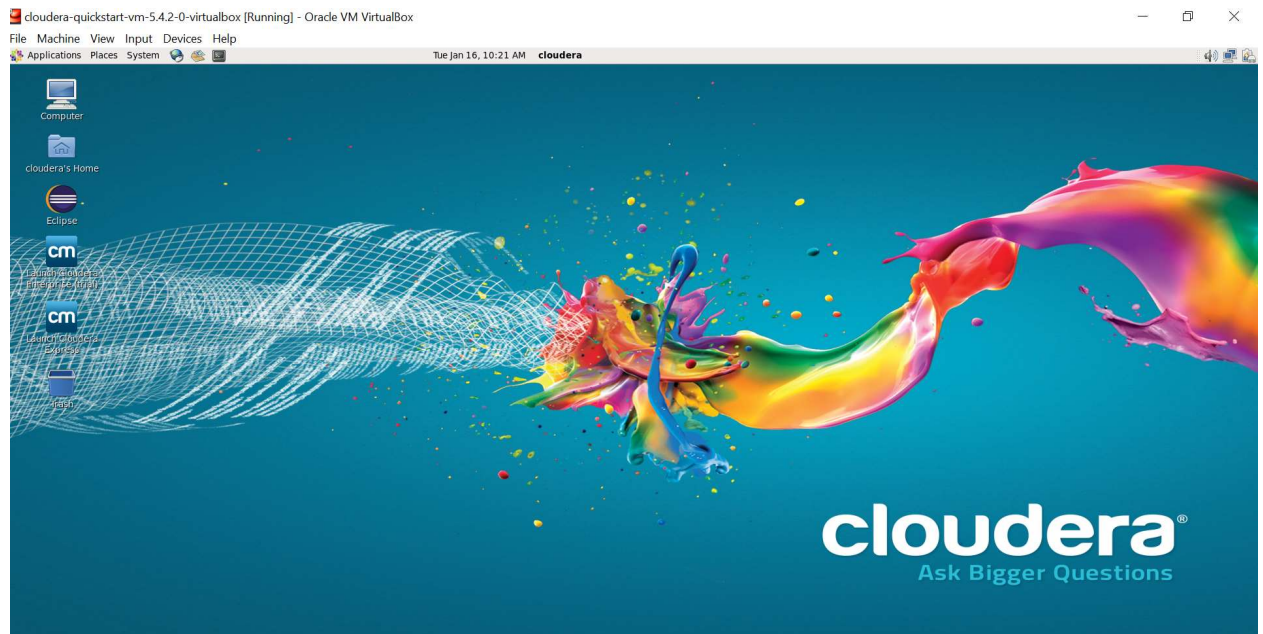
cloudera-quickstart-vm-5.4.2-0-virtualbox [Running] - Oracle VM VirtualBox

File Machine View Input Devices Help

Applications Places System

Tue Jan 16, 10:21 AM cloudera

Computer

cloudera's Home

Eclipse

cm

Launch Cloudera Enterprise (trial)

cm

Launch Cloudera Express

Trash

cloudera®

Ask Bigger Questions